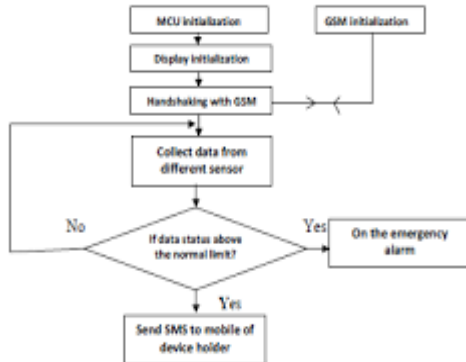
MCU initialization

GSM initialization

Display initialization

Handshaking with GSM

Collect data from different sensor

No

If data status above the normal limit?

Yes

On the emergency alarm

Yes

Send SMS to mobile of device holder